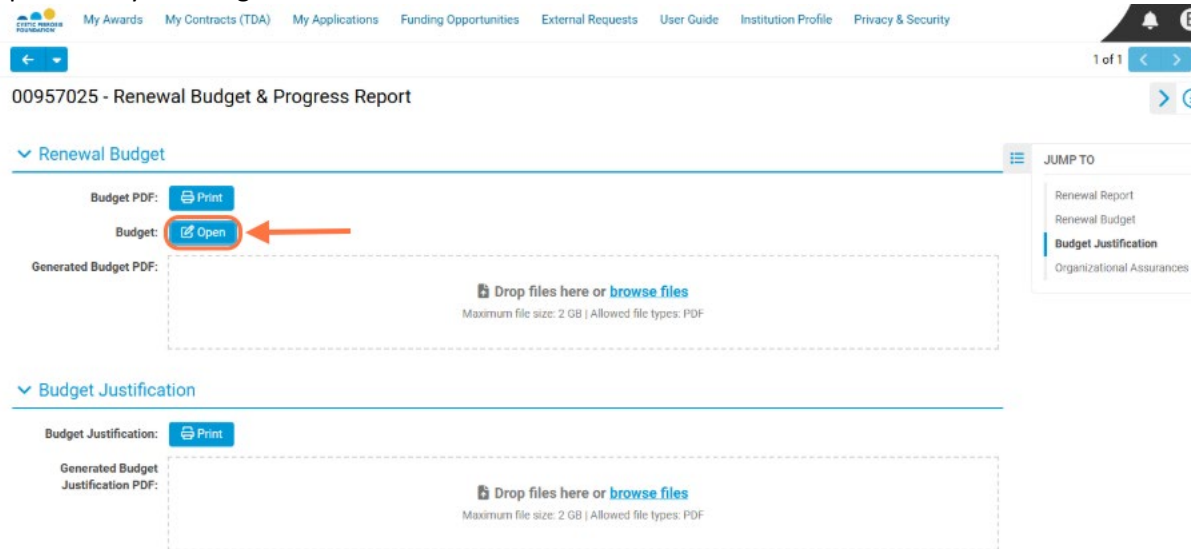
CYSTIC FIBROSIS FOUNDATION

My Awards My Contracts (TDA) My Applications Funding Opportunities External Requests User Guide Institution Profile Privacy & Security

1 of 1

00957025 - Renewal Budget & Progress Report

Renewal Budget

Budget PDF: Print

Budget: Open

Generated Budget PDF:

Drop files here or browse files
Maximum file size: 2 GB | Allowed file types: PDF

Budget Justification

Budget Justification: Print

Generated Budget Justification PDF:

Drop files here or browse files
Maximum file size: 2 GB | Allowed file types: PDF

JUMP TO
Renewal Report
Renewal Budget
Budget Justification
Organizational Assurances